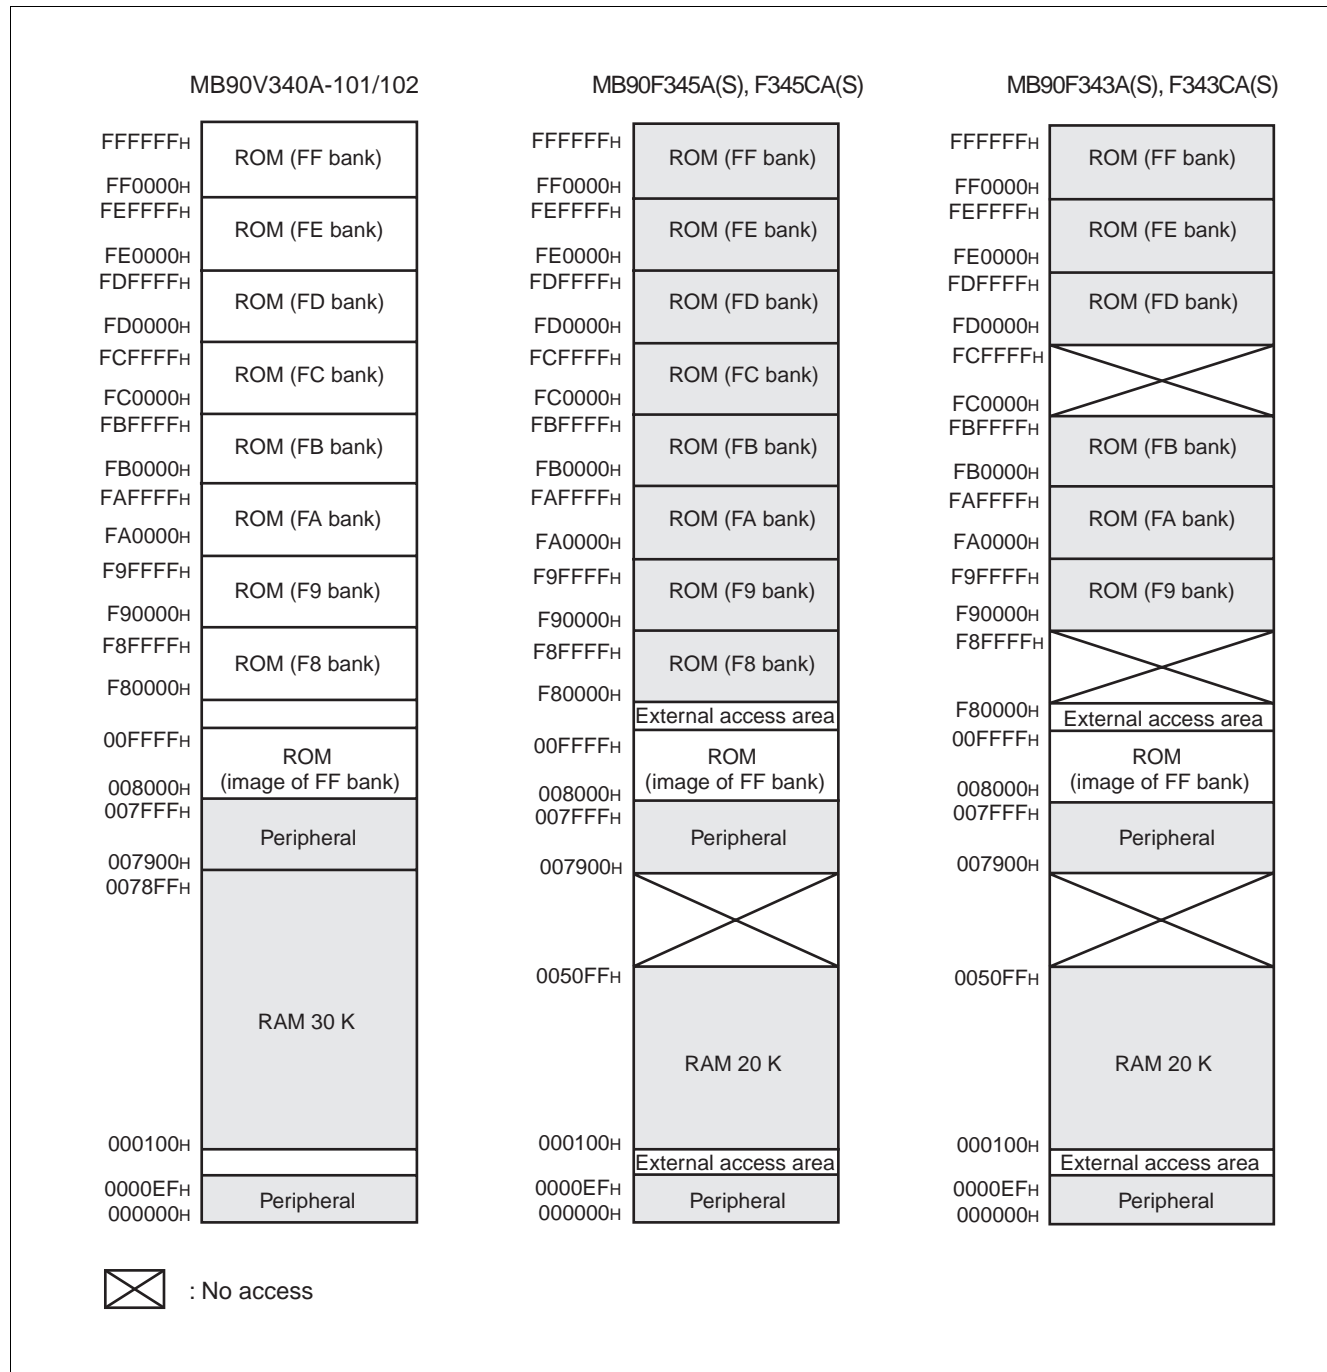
MB90V340A-101/102

FFFFFF$_H$
ROM (FF bank)
FF0000$_H$
FEFFFF$_H$
ROM (FE bank)
FE0000$_H$
FDFFFF$_H$
ROM (FD bank)
FD0000$_H$
FCFFFF$_H$
ROM (FC bank)
FC0000$_H$
FBFFFF$_H$
ROM (FB bank)
FB0000$_H$
FAFFFF$_H$
ROM (FA bank)
FA0000$_H$
F9FFFF$_H$
ROM (F9 bank)
F90000$_H$
F8FFFF$_H$
ROM (F8 bank)
F80000$_H$
00FFFF$_H$
ROM
(image of FF bank)
008000$_H$
007FFF$_H$
Peripheral
007900$_H$
0078FF$_H$
RAM 30 K
000100$_H$
0000EF$_H$
Peripheral
000000$_H$

MB90F345A(S), F345CA(S)

FFFFFF$_H$
ROM (FF bank)
FF0000$_H$
FEFFFF$_H$
ROM (FE bank)
FE0000$_H$
FDFFFF$_H$
ROM (FD bank)
FD0000$_H$
FCFFFF$_H$
ROM (FC bank)
FC0000$_H$
FBFFFF$_H$
ROM (FB bank)
FB0000$_H$
FAFFFF$_H$
ROM (FA bank)
FA0000$_H$
F9FFFF$_H$
ROM (F9 bank)
F90000$_H$
F8FFFF$_H$
ROM (F8 bank)
F80000$_H$
External access area
00FFFF$_H$
ROM
(image of FF bank)
008000$_H$
007FFF$_H$
Peripheral
007900$_H$
0050FF$_H$
RAM 20 K
000100$_H$
External access area
0000EF$_H$
Peripheral
000000$_H$

MB90F343A(S), F343CA(S)

FFFFFF$_H$
ROM (FF bank)
FF0000$_H$
FEFFFF$_H$
ROM (FE bank)
FE0000$_H$
FDFFFF$_H$
ROM (FD bank)
FD0000$_H$
FCFFFF$_H$
FC0000$_H$
FBFFFF$_H$
ROM (FB bank)
FB0000$_H$
FAFFFF$_H$
ROM (FA bank)
FA0000$_H$
F9FFFF$_H$
ROM (F9 bank)
F90000$_H$
F8FFFF$_H$
F80000$_H$
External access area
00FFFF$_H$
ROM
(image of FF bank)
008000$_H$
007FFF$_H$
Peripheral
007900$_H$
0050FF$_H$
RAM 20 K
000100$_H$
External access area
0000EF$_H$
Peripheral
000000$_H$

: No access